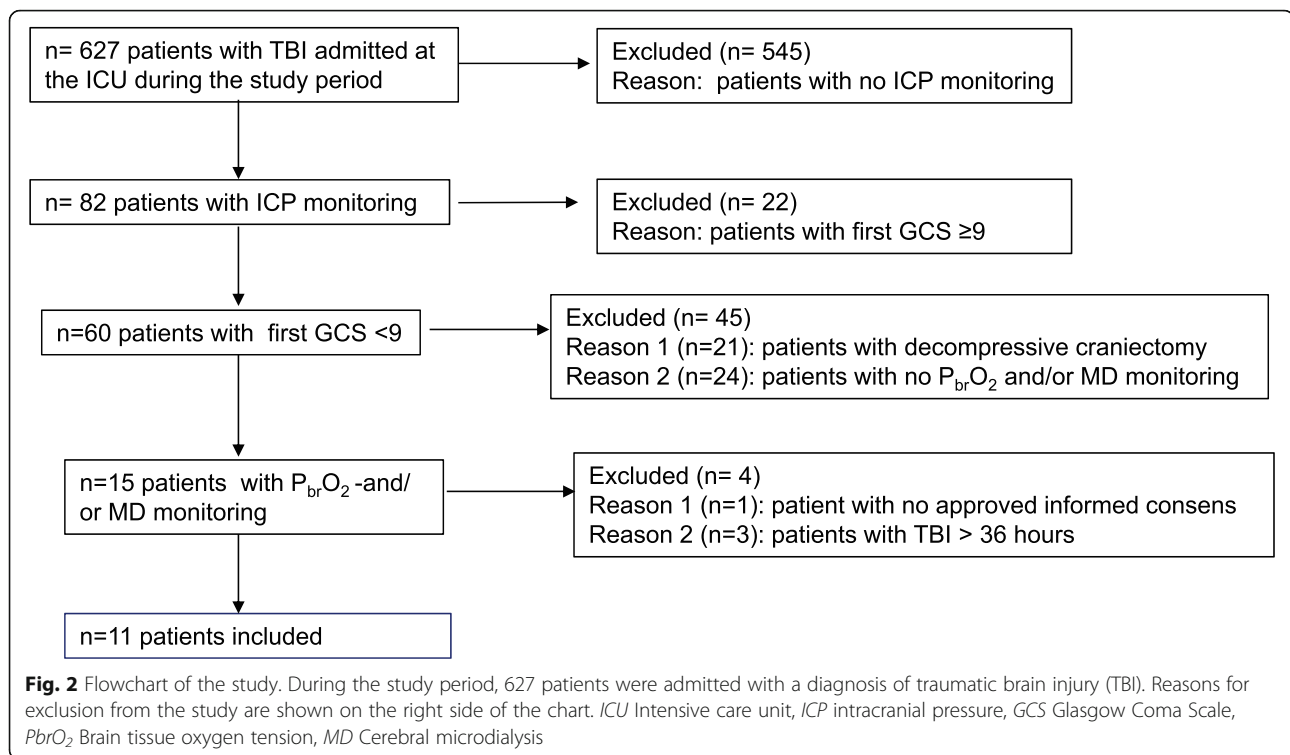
n= 627 patients with TBI admitted at the ICU during the study period

Excluded (n= 545)
Reason: patients with no ICP monitoring

n= 82 patients with ICP monitoring

Excluded (n= 22)
Reason: patients with first GCS ≥9

n=60 patients with first GCS <9

Excluded (n= 45)
Reason 1 (n=21): patients with decompressive craniectomy
Reason 2 (n=24): patients with no $P_{br}O_2$ and/or MD monitoring

n=15 patients with $P_{br}O_2$ -and/ or MD monitoring

Excluded (n= 4)
Reason 1 (n=1): patient with no approved informed consens
Reason 2 (n=3): patients with TBI > 36 hours

n=11 patients included

**Fig. 2** Flowchart of the study. During the study period, 627 patients were admitted with a diagnosis of traumatic brain injury (TBI). Reasons for exclusion from the study are shown on the right side of the chart. *ICU* Intensive care unit, *ICP* intracranial pressure, *GCS* Glasgow Coma Scale, *PbrO$_2$* Brain tissue oxygen tension, *MD* Cerebral microdialysis